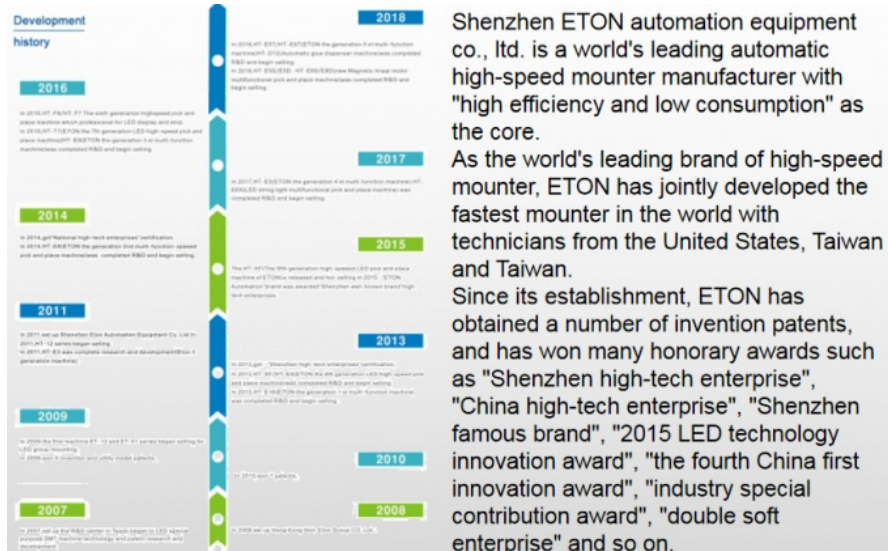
Development history

2018

2016

2017

2014

2015

2011

2013

2009

2010

2007

2008

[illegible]

Shenzhen ETON automation equipment co., ltd. is a world's leading automatic high-speed mounter manufacturer with "high efficiency and low consumption" as the core.

As the world's leading brand of high-speed mounter, ETON has jointly developed the fastest mounter in the world with technicians from the United States, Taiwan and Taiwan.

Since its establishment, ETON has obtained a number of invention patents, and has won many honorary awards such as "Shenzhen high-tech enterprise", "China high-tech enterprise", "Shenzhen famous brand", "2015 LED technology innovation award", "the fourth China first innovation award", "industry special contribution award", "double soft enterprise" and so on.